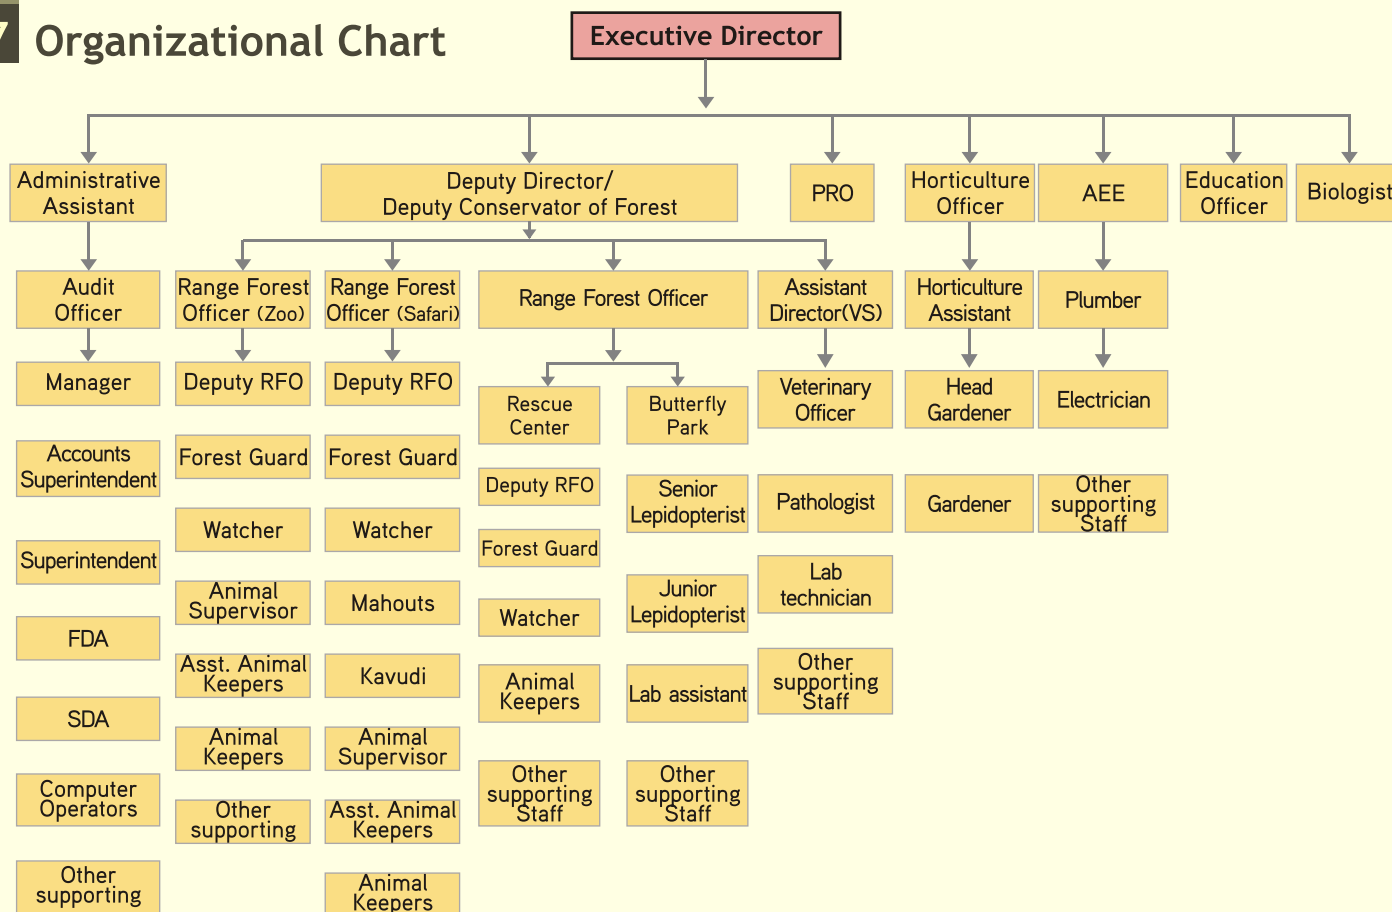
7 Organizational Chart

Executive Director

Administrative Assistant

Deputy Director/ Deputy Conservator of Forest

PRO

Horticulture Officer

AEE

Education Officer

Biologist

Audit Officer

Manager

Accounts Superintendent

Superintendent

FDA

SDA

Computer Operators

Other supporting

Range Forest Officer (Zoo)

Deputy RFO

Forest Guard

Watcher

Animal Supervisor

Asst. Animal Keepers

Animal Keepers

Other supporting

Range Forest Officer (Safari)

Deputy RFO

Forest Guard

Watcher

Mahouts

Kavudi

Animal Supervisor

Asst. Animal Keepers

Animal Keepers

Range Forest Officer

Rescue Center

Deputy RFO

Forest Guard

Watcher

Animal Keepers

Other supporting Staff

Butterfly Park

Senior Lepidopterist

Junior Lepidopterist

Lab assistant

Other supporting Staff

Assistant Director(VS)

Veterinary Officer

Pathologist

Lab technician

Other supporting Staff

Horticulture Assistant

Head Gardener

Gardener

Plumber

Electrician

Other supporting Staff